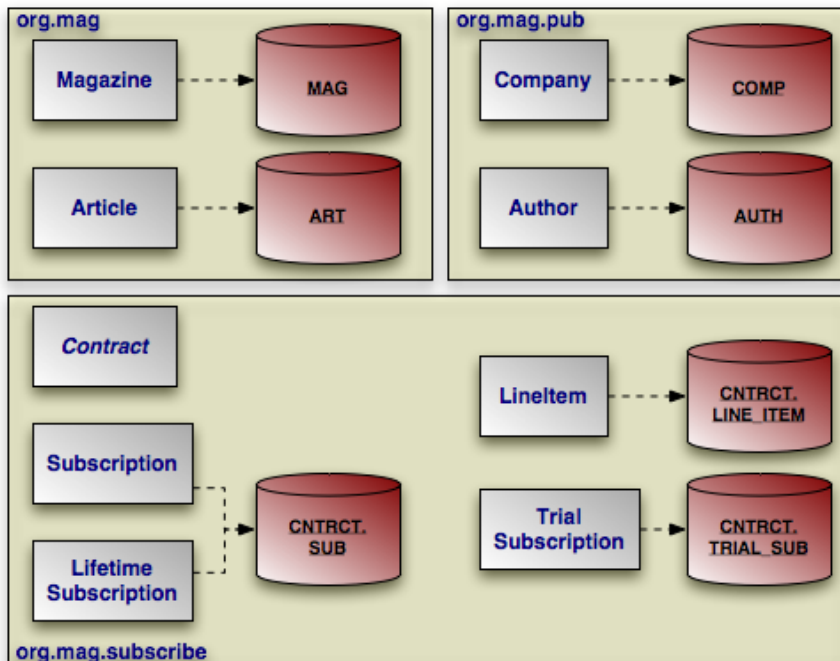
org.mag

Magazine

MAG

Article

ART

org.mag.pub

Company

COMP

Author

AUTH

Contract

LineItem

CNTRCT. LINE_ITEM

Subscription

CNTRCT. SUB

Lifetime Subscription

Trial Subscription

CNTRCT. TRIAL_SUB

org.mag.subscribe